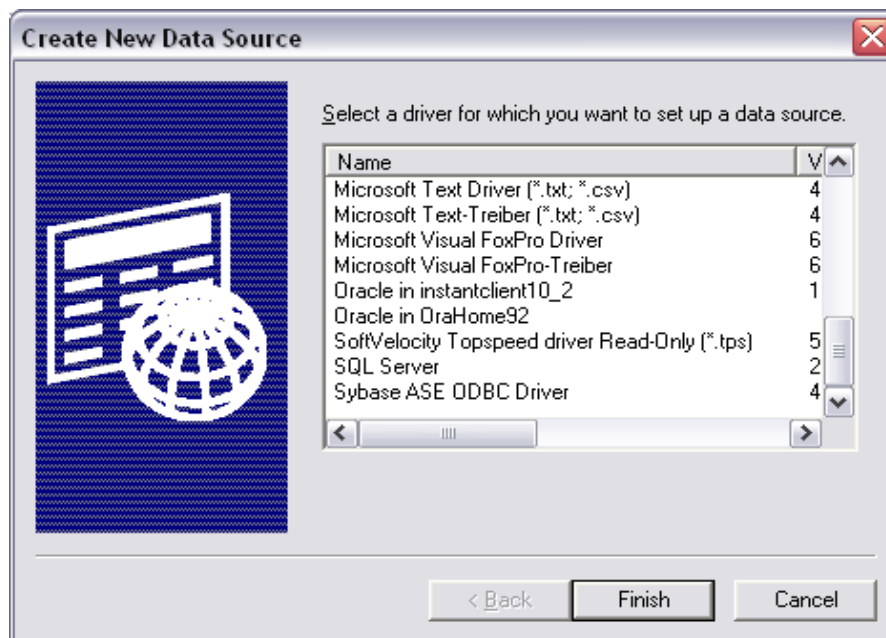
Create New Data Source

Select a driver for which you want to set up a data source.

| Name | V |
|---|---|
| Microsoft Text Driver (*.txt; *.csv) | 4 |
| Microsoft Text-Treiber (*.txt; *.csv) | 4 |
| Microsoft Visual FoxPro Driver | 6 |
| Microsoft Visual FoxPro-Treiber | 6 |
| Oracle in instantclient10_2 | 1 |
| Oracle in OraHome92 | |
| SoftVelocity Topspeed driver Read-Only (*.tps) | 5 |
| SQL Server | 2 |
| Sybase ASE ODBC Driver | 4 |

< Back Finish Cancel